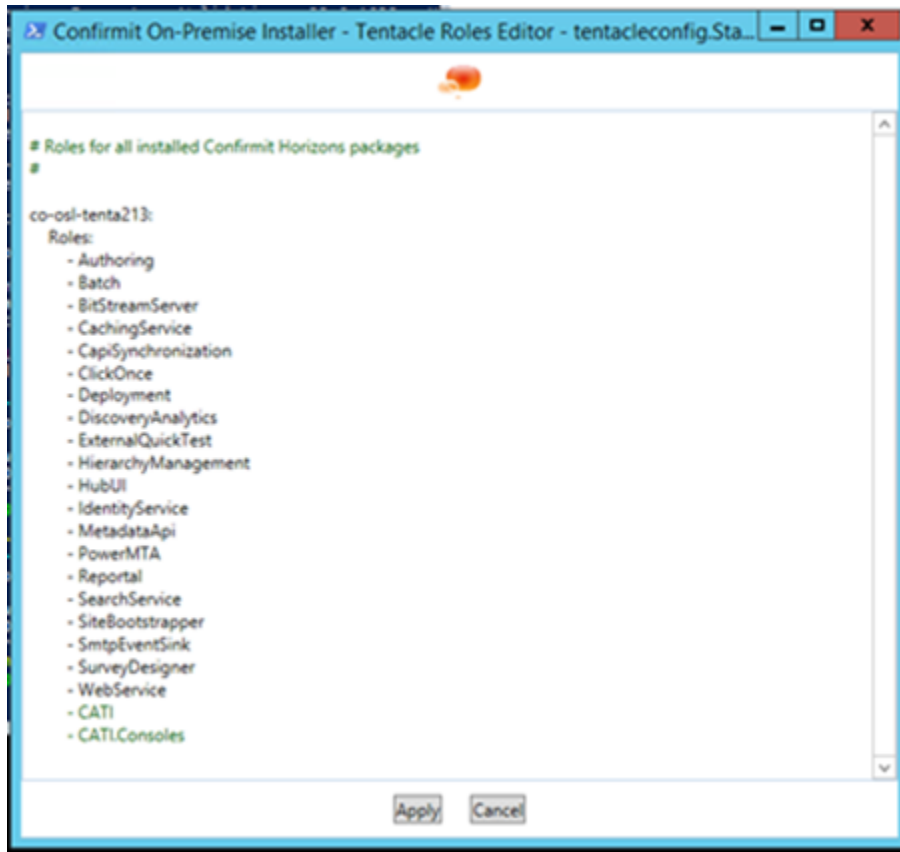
Confirmit On-Premise Installer - Tentacle Roles Editor - tentacleconfig.Sta...

# Roles for all installed Confirmit Horizons packages
#

co-osl-tenta213:
Roles:
- Authoring
- Batch
- BitStreamServer
- CachingService
- CapiSynchronization
- ClickOnce
- Deployment
- DiscoveryAnalytics
- ExternalQuickTest
- HierarchyManagement
- HubUI
- IdentityService
- MetadataApi
- PowerMTA
- Reportal
- SearchService
- SiteBootstrapper
- SmtpEventSink
- SurveyDesigner
- WebService
- CATI
- CATI.Consoles

Apply Cancel